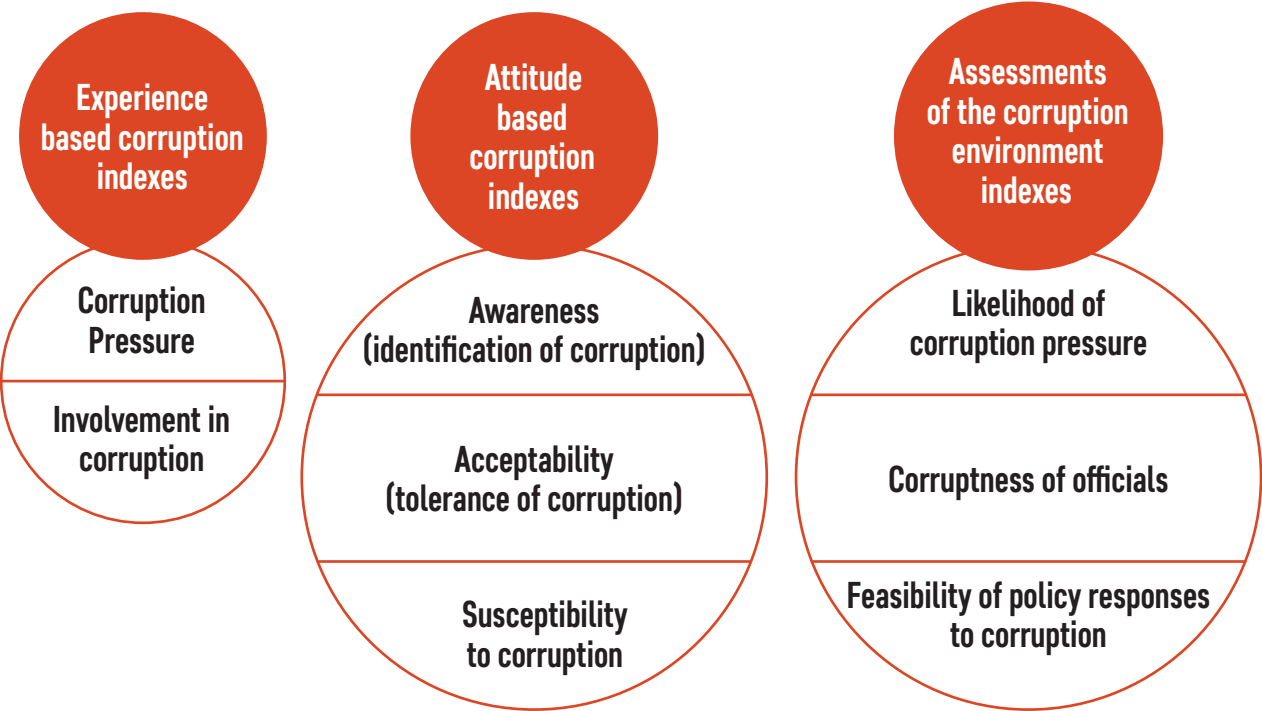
Experience based corruption indexes

Corruption Pressure

Involvement in corruption

Attitude based corruption indexes

Awareness (identification of corruption)

Acceptability (tolerance of corruption)

Susceptibility to corruption

Assessments of the corruption environment indexes

Likelihood of corruption pressure

Corruptness of officials

Feasibility of policy responses to corruption